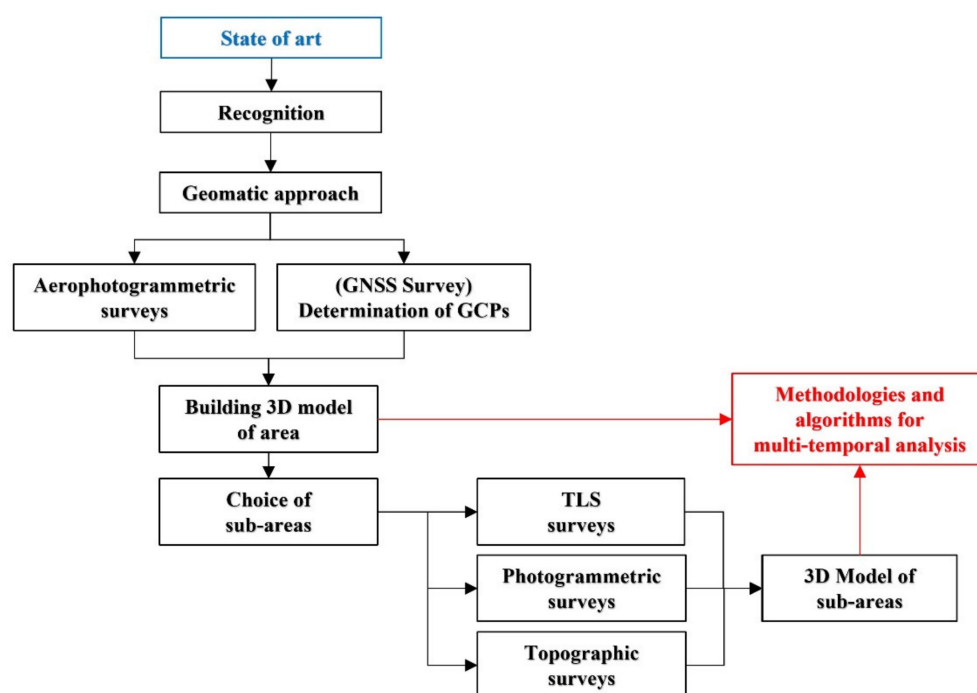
State of art

Recognition

Geomatic approach

Aerophotogrammetric surveys

(GNSS Survey) Determination of GCPs

Building 3D model of area

Methodologies and algorithms for multi-temporal analysis

Choice of sub-areas

TLS surveys

Photogrammetric surveys

Topographic surveys

3D Model of sub-areas